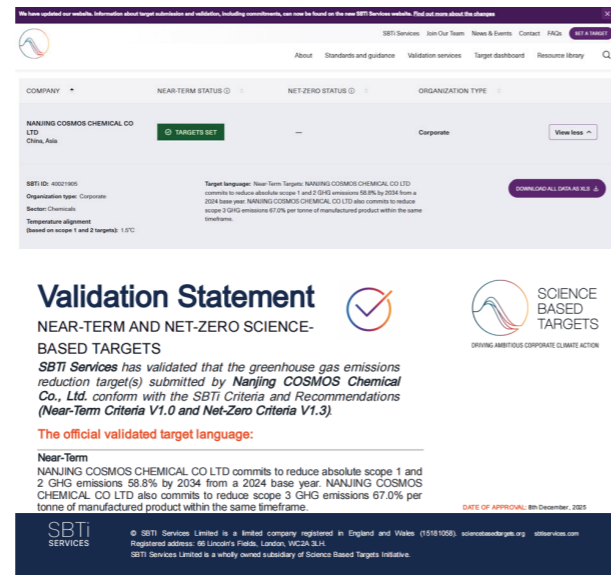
We have updated our website. Information about target submission and validation, including commitments, can now be found on the new SBTi Services website. Find out more about the changes

SBTi Services Join Our Team News & Events Contact FAQs SET A TARGET

About Standards and guidance Validation services Target dashboard Resource library

| COMPANY | NEAR-TERM STATUS ⓘ | NET-ZERO STATUS ⓘ | ORGANIZATION TYPE |  |
|---|---|---|---|---|
| NANJING COSMOS CHEMICAL CO LTD China, Asia | TARGETS SET | — | Corporate | View less |

SBTi ID: 40021905
Organization type: Corporate
Sector: Chemicals
Temperature alignment (based on scope 1 and 2 targets): 1.5°C

Target language: Near-Term Targets: NANJING COSMOS CHEMICAL CO LTD commits to reduce absolute scope 1 and 2 GHG emissions 58.8% by 2034 from a 2024 base year. NANJING COSMOS CHEMICAL CO LTD also commits to reduce scope 3 GHG emissions 67.0% per tonne of manufactured product within the same timeframe.

DOWNLOAD ALL DATA AS XLS

Validation Statement

NEAR-TERM AND NET-ZERO SCIENCE-BASED TARGETS

SCIENCE BASED TARGETS
DRIVING AMBITIOUS CORPORATE CLIMATE ACTION

SBTi Services has validated that the greenhouse gas emissions reduction target(s) submitted by Nanjing COSMOS Chemical Co., Ltd. conform with the SBTi Criteria and Recommendations (Near-Term Criteria V1.0 and Net-Zero Criteria V1.3).

The official validated target language:

Near-Term
NANJING COSMOS CHEMICAL CO LTD commits to reduce absolute scope 1 and 2 GHG emissions 58.8% by 2034 from a 2024 base year. NANJING COSMOS CHEMICAL CO LTD also commits to reduce scope 3 GHG emissions 67.0% per tonne of manufactured product within the same timeframe.

DATE OF APPROVAL: 8th December, 2025

SBTi SERVICES

© SBTi Services Limited is a limited company registered in England and Wales (15181058). sciencebasedtargets.org sbtiservices.com
Registered address: 66 Lincoln's Fields, London, WC2A 3LH.
SBTi Services Limited is a wholly owned subsidiary of Science Based Targets Initiative.